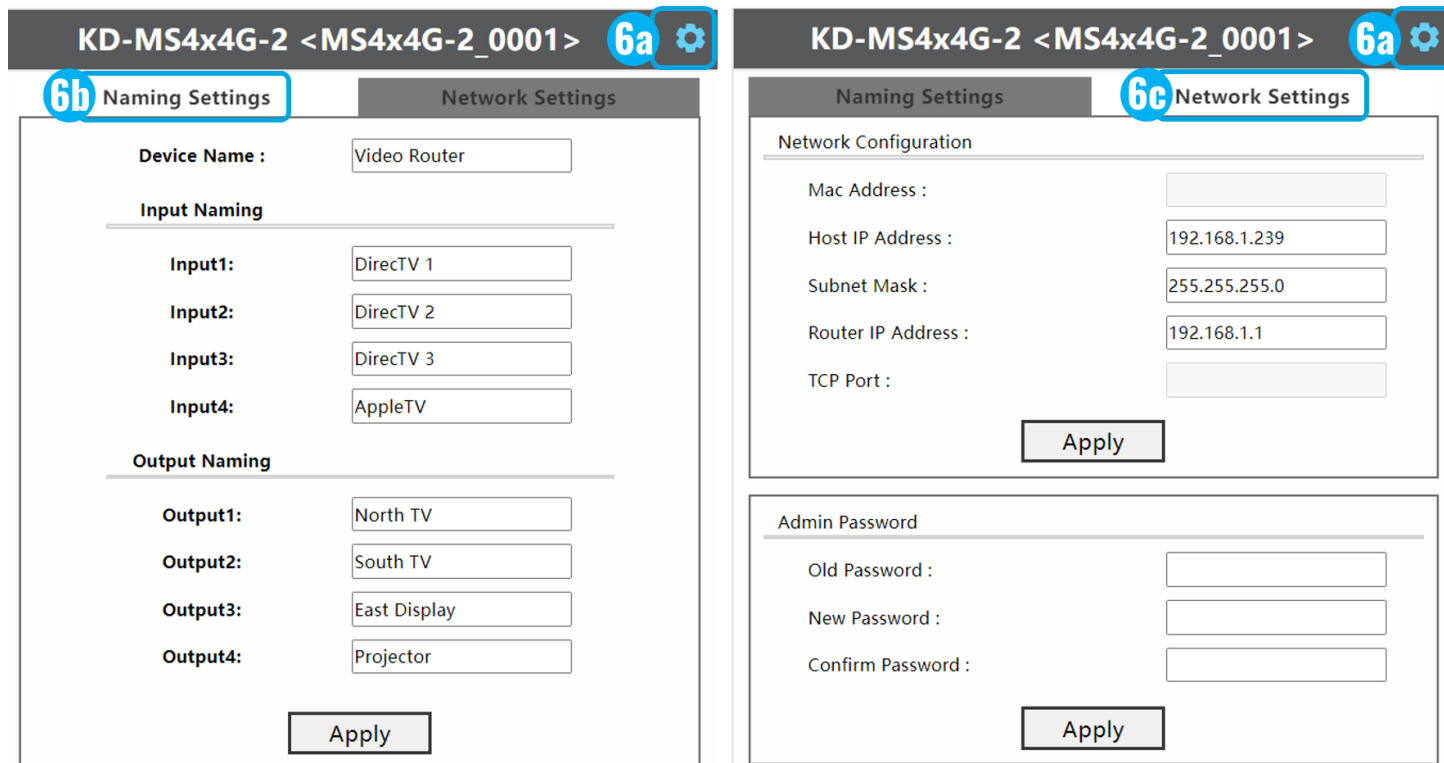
KD-MS4x4G-2 <MS4x4G-2_0001> 6a

6b Naming Settings

Network Settings

Device Name : Video Router

Input Naming

Input1: DirecTV 1

Input2: DirecTV 2

Input3: DirecTV 3

Input4: AppleTV

Output Naming

Output1: North TV

Output2: South TV

Output3: East Display

Output4: Projector

Apply

KD-MS4x4G-2 <MS4x4G-2_0001> 6a

Naming Settings

6c Network Settings

Network Configuration

Mac Address :

Host IP Address : 192.168.1.239

Subnet Mask : 255.255.255.0

Router IP Address : 192.168.1.1

TCP Port :

Apply

Admin Password

Old Password :

New Password :

Confirm Password :

Apply